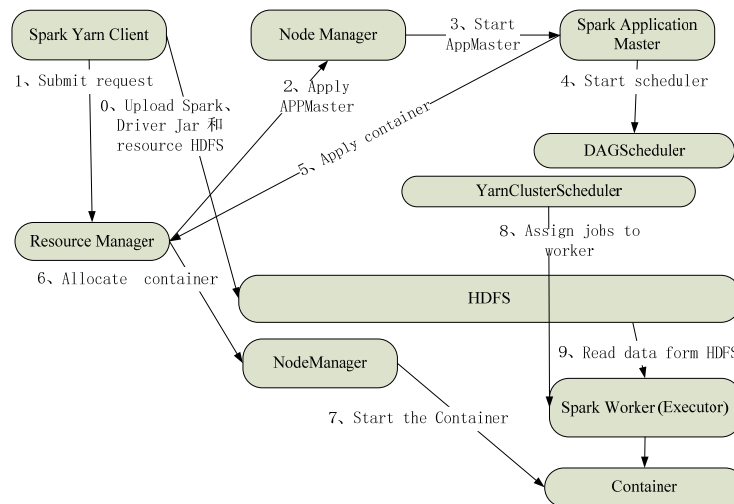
Spark Yarn Client

Node Manager

3、Start AppMaster

Spark Application Master

1、Submit request

0、Upload Spark、Driver Jar 和 resource HDFS

2、Apply APPMaster

4、Start scheduler

5、Apply container

DAGScheduler

YarnClusterScheduler

Resource Manager

8、Assign jobs to worker

6、Allocate container

HDFS

NodeManager

9、Read data form HDFS

7、Start the Container

Spark Worker(Executor)

Container